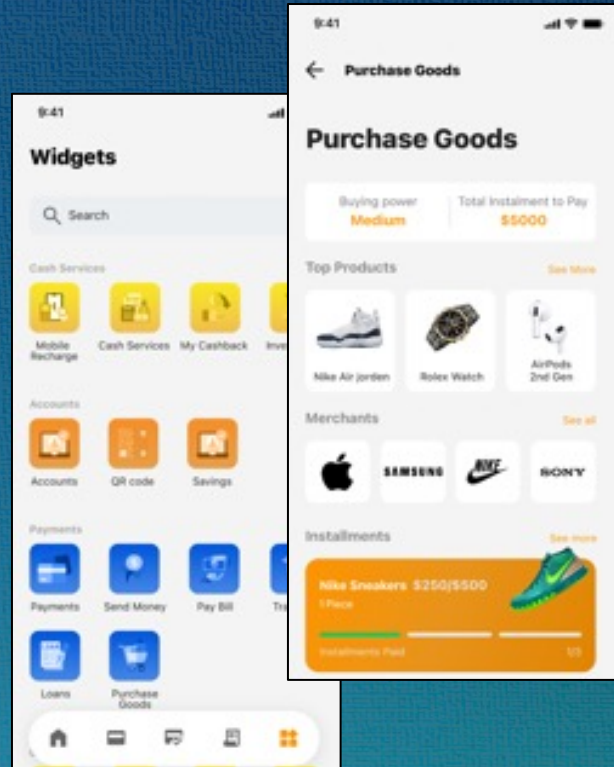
9:41

Widgets

Search

Cash Services

Mobile Recharge

Cash Services

My Cashback

Inve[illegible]

Accounts

Accounts

QR code

Savings

Payments

Payments

Send Money

Pay Bill

Tr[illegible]

Loans

Purchase Goods

9:41

Purchase Goods

Purchase Goods

Buying power
Medium

Total Instalment to Pay
$5000

Top Products

See More

Nike Air jorden

Rolex Watch

AirPods 2nd Gen

Merchants

See all

SAMSUNG

NIKE

SONY

Installments

See more

Nike Sneakers $250/$500
1 Piece

Installments Paid

1/3